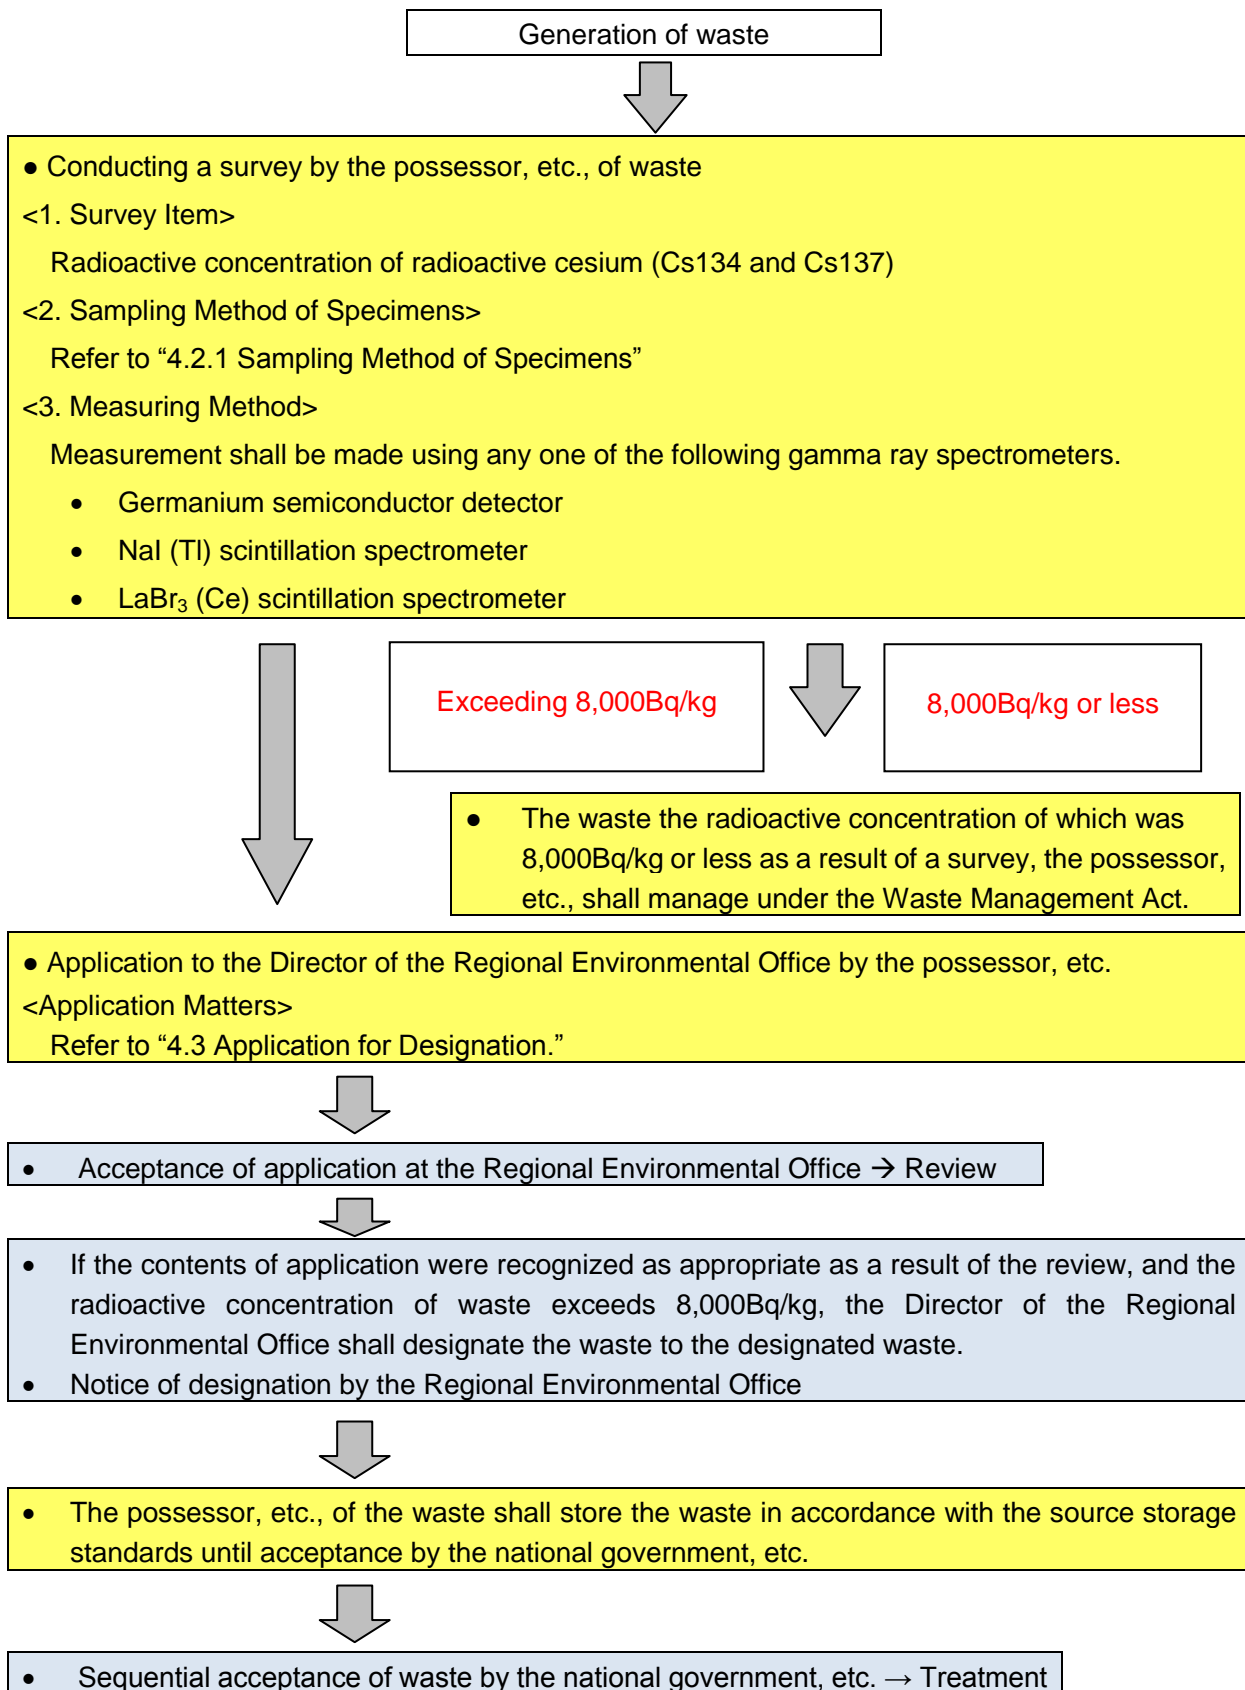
Generation of waste

● Conducting a survey by the possessor, etc., of waste

<1. Survey Item>

Radioactive concentration of radioactive cesium (Cs134 and Cs137)

<2. Sampling Method of Specimens>

Refer to “4.2.1 Sampling Method of Specimens”

<3. Measuring Method>

Measurement shall be made using any one of the following gamma ray spectrometers.

- Germanium semiconductor detector
- NaI (Tl) scintillation spectrometer
- $LaBr_3$ (Ce) scintillation spectrometer

Exceeding 8,000Bq/kg

8,000Bq/kg or less

- The waste the radioactive concentration of which was 8,000Bq/kg or less as a result of a survey, the possessor, etc., shall manage under the Waste Management Act.

● Application to the Director of the Regional Environmental Office by the possessor, etc.

<Application Matters>

Refer to “4.3 Application for Designation.”

- Acceptance of application at the Regional Environmental Office → Review

- If the contents of application were recognized as appropriate as a result of the review, and the radioactive concentration of waste exceeds 8,000Bq/kg, the Director of the Regional Environmental Office shall designate the waste to the designated waste.
- Notice of designation by the Regional Environmental Office

- The possessor, etc., of the waste shall store the waste in accordance with the source storage standards until acceptance by the national government, etc.

- Sequential acceptance of waste by the national government, etc. → Treatment